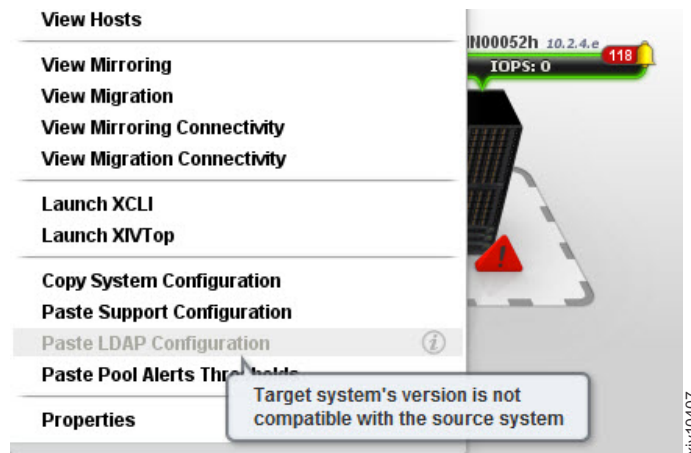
View Hosts

View Mirroring
View Migration
View Mirroring Connectivity
View Migration Connectivity

Launch XCLI
Launch XIVTop

Copy System Configuration
Paste Support Configuration
Paste LDAP Configuration
Paste Pool Alerts Thr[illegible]holds

Properties

Target system's version is not compatible with the source system

N00052h 10.2.4.e
118
IOPS: 0

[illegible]i40407